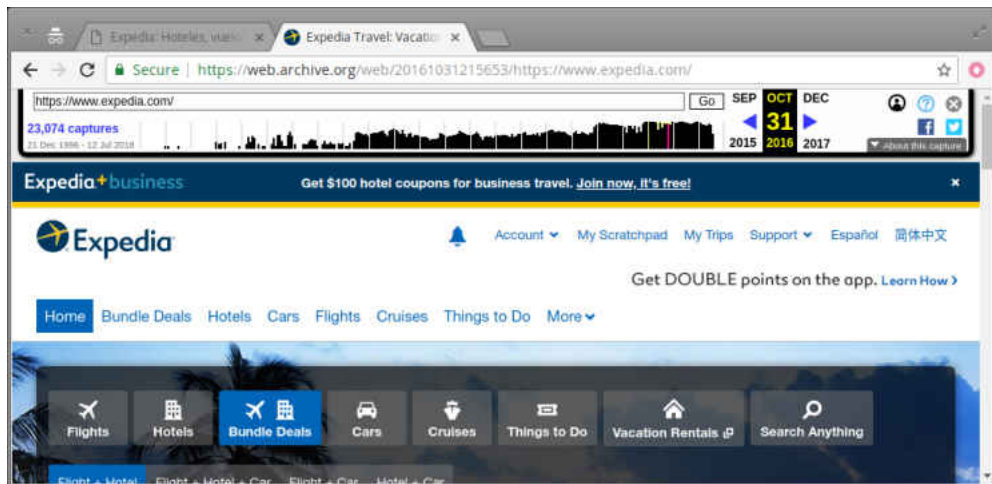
Expedia: Hoteles, vue ×

Expedia Travel: Vacatio ×

Secure https://web.archive.org/web/20161031215653/https://www.expedia.com/

https://www.expedia.com/ Go

SEP OCT DEC

31

2015 2016 2017

23,074 captures

21 Dec 1996 - 12 Jul 2018

About this capture

Expedia+business

Get $100 hotel coupons for business travel. Join now, it's free!

×

Expedia

Account My Scratchpad My Trips Support Español 簡体中文

Get DOUBLE points on the app. Learn How ›

Home Bundle Deals Hotels Cars Flights Cruises Things to Do More

Flights Hotels Bundle Deals Cars Cruises Things to Do Vacation Rentals Search Anything

Flight + Hotel Flight + Hotel + Car Flight + Car Hotel + Car